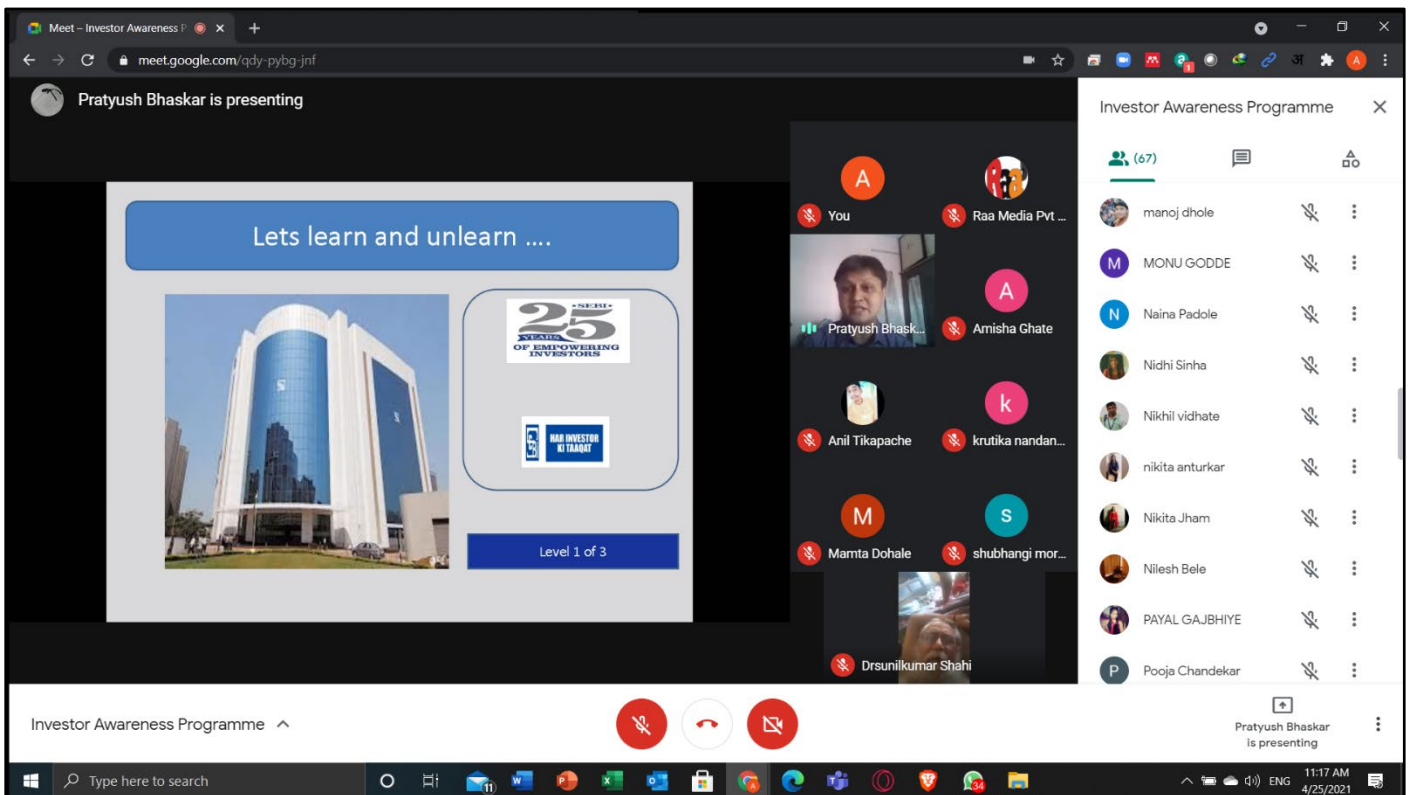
Meet – Investor Awareness P

meet.google.com/qdy-pybg-jnf

Pratyush Bhaskar is presenting

Lets learn and unlearn ....

SEBI 25 YEARS OF EMPOWERING INVESTORS

HAR INVESTOR KI TAAQAT

Level 1 of 3

A
You

Raa Media Pvt ...

Pratyush Bhask...

A
Amisha Ghate

Anil Tikapache

k
krutika nandan...

M
Mamta Dohale

S
shubhangi mor...

Drsunilkumar Shahi

Investor Awareness Programme

(67)

manoj dhole

M
MONU GODDE

N
Naina Padole

Nidhi Sinha

Nikhil vidhate

nikita anturkar

Nikita Jham

Nilesh Bele

PAYAL GAJBHIYE

P
Pooja Chandekar

Investor Awareness Programme

Pratyush Bhaskar is presenting

Type here to search

11

34

ENG

11:17 AM
4/25/2021